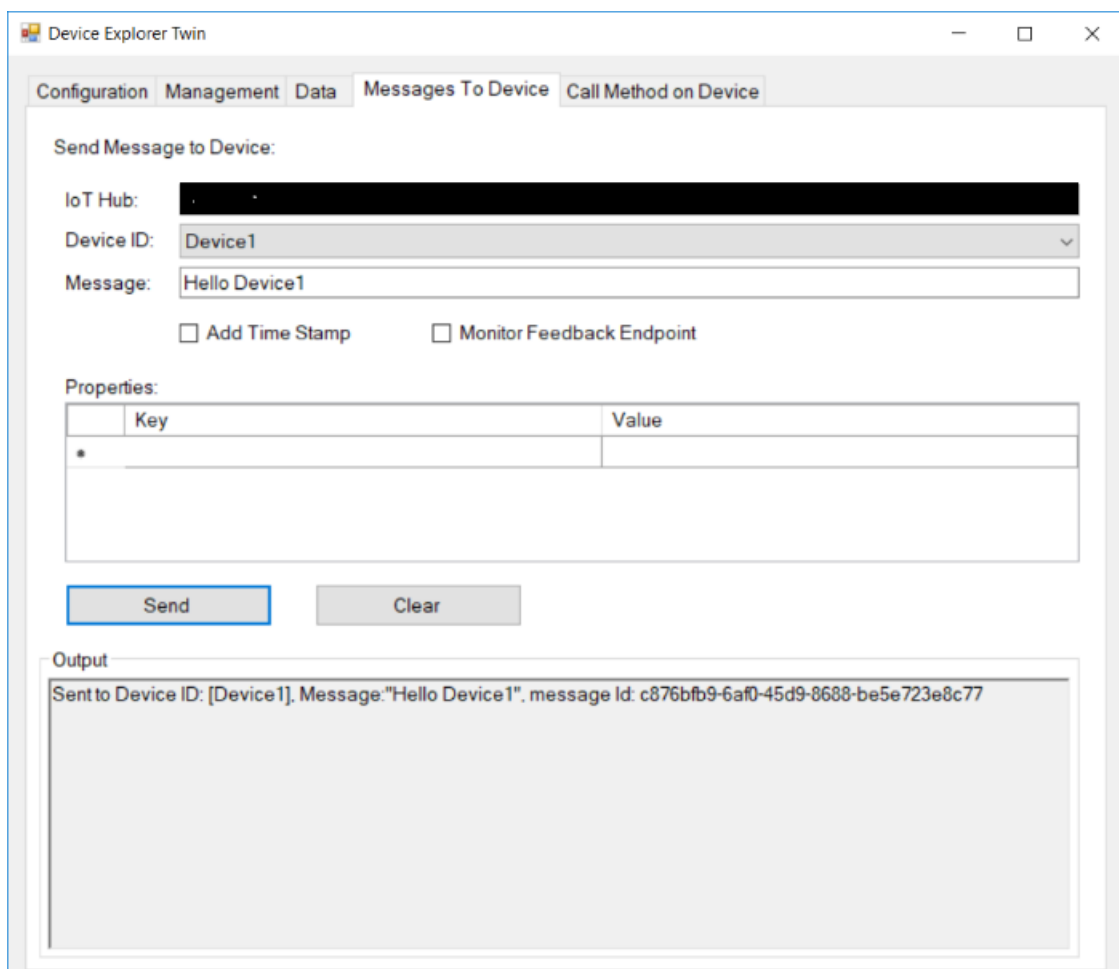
Device Explorer Twin

Configuration Management Data Messages To Device Call Method on Device

Send Message to Device:

IoT Hub: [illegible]

Device ID: Device1

Message: Hello Device1

Add Time Stamp Monitor Feedback Endpoint

Properties:

| | Key | Value |
|---|---|---|
| * | | |

Send Clear

Output

Sent to Device ID: [Device1], Message:"Hello Device1", message Id: c876bfb9-6af0-45d9-8688-be5e723e8c77